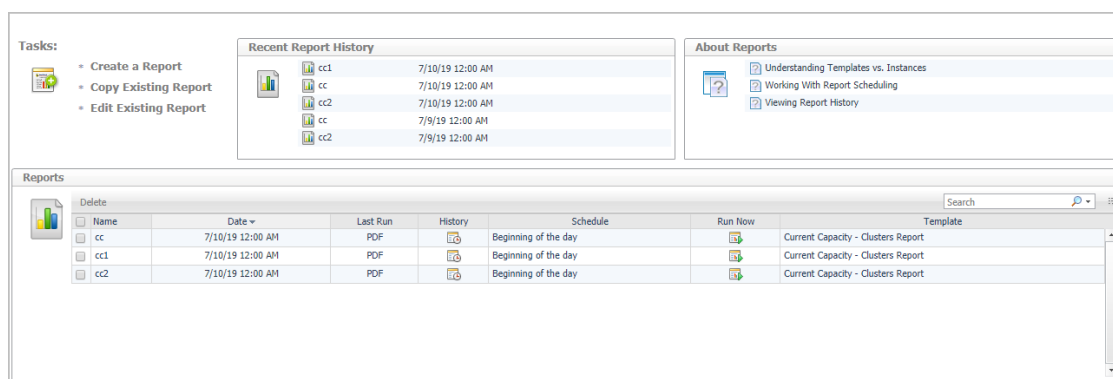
Tasks:

Create a Report
Copy Existing Report
Edit Existing Report

Recent Report History

cc1 7/10/19 12:00 AM
cc 7/10/19 12:00 AM
cc2 7/10/19 12:00 AM
cc 7/9/19 12:00 AM
cc2 7/9/19 12:00 AM

About Reports

Understanding Templates vs. Instances
Working With Report Scheduling
Viewing Report History

Reports

Delete

Search

| | Name | Date | Last Run | History | Schedule | Run Now | Template |
|---|---|---|---|---|---|---|---|
| | cc | 7/10/19 12:00 AM | PDF | | Beginning of the day | | Current Capacity - Clusters Report |
| | cc1 | 7/10/19 12:00 AM | PDF | | Beginning of the day | | Current Capacity - Clusters Report |
| | cc2 | 7/10/19 12:00 AM | PDF | | Beginning of the day | | Current Capacity - Clusters Report |